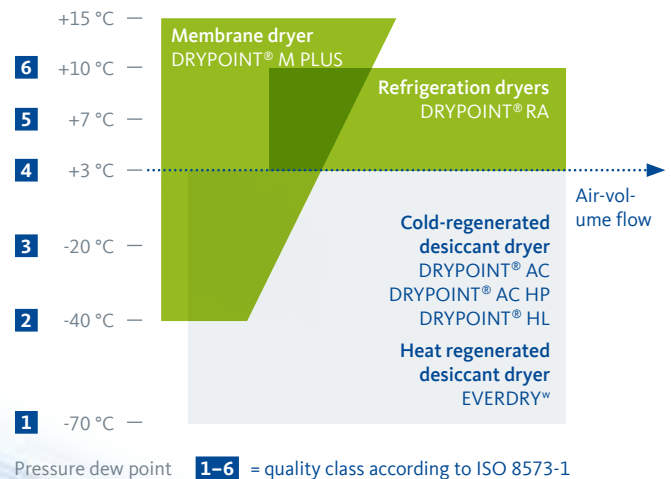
+15 °C

6 +10 °C

5 +7 °C

4 +3 °C

3 -20 °C

2 -40 °C

1 -70 °C

Membrane dryer
DRYPOINT® M PLUS

Refrigeration dryers
DRYPOINT® RA

Air-volume flow

Cold-regenerated desiccant dryer
DRYPOINT® AC
DRYPOINT® AC HP
DRYPOINT® HL

Heat regenerated desiccant dryer
EVERDRY$^{w}$

Pressure dew point 1–6 = quality class according to ISO 8573-1